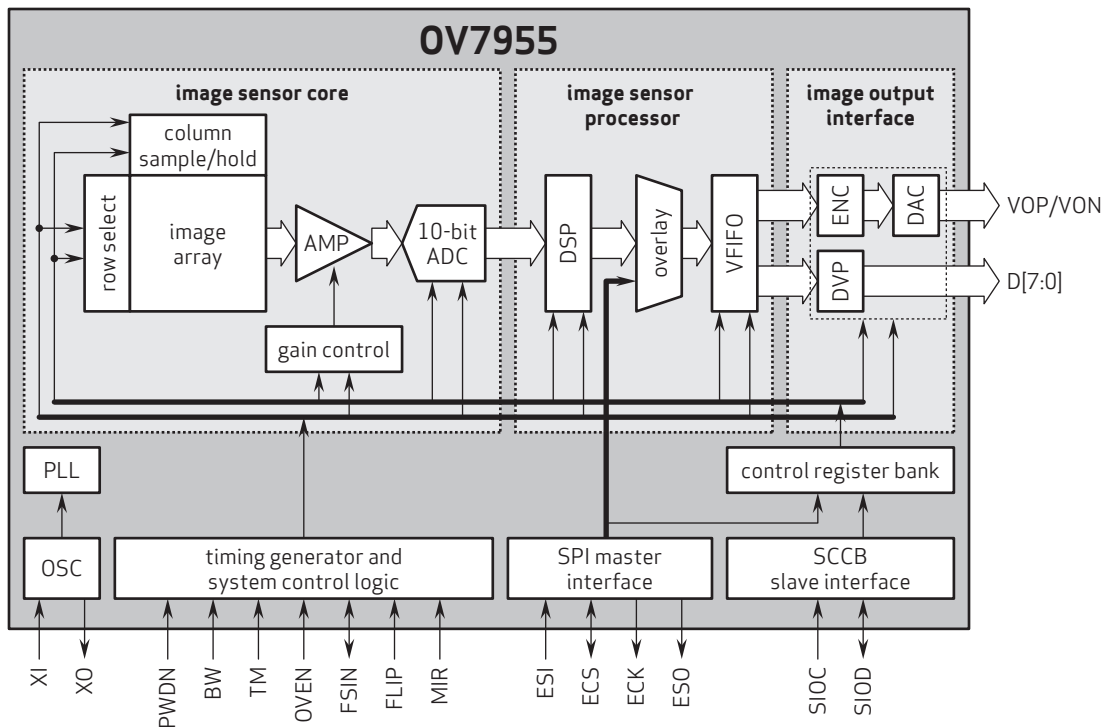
OV7955

image sensor core

column sample/hold

row select

image array

AMP

10-bit ADC

gain control

image sensor processor

DSP

overlay

VFIFO

image output interface

ENC

DAC

DVP

VOP/VON

D[7:0]

PLL

OSC

timing generator and system control logic

SPI master interface

control register bank

SCCB slave interface

XI

XO

PWDN

BW

TM

OVEN

FSIN

FLIP

MIR

ESI

ECS

ECK

ESO

SIOC

SIOD